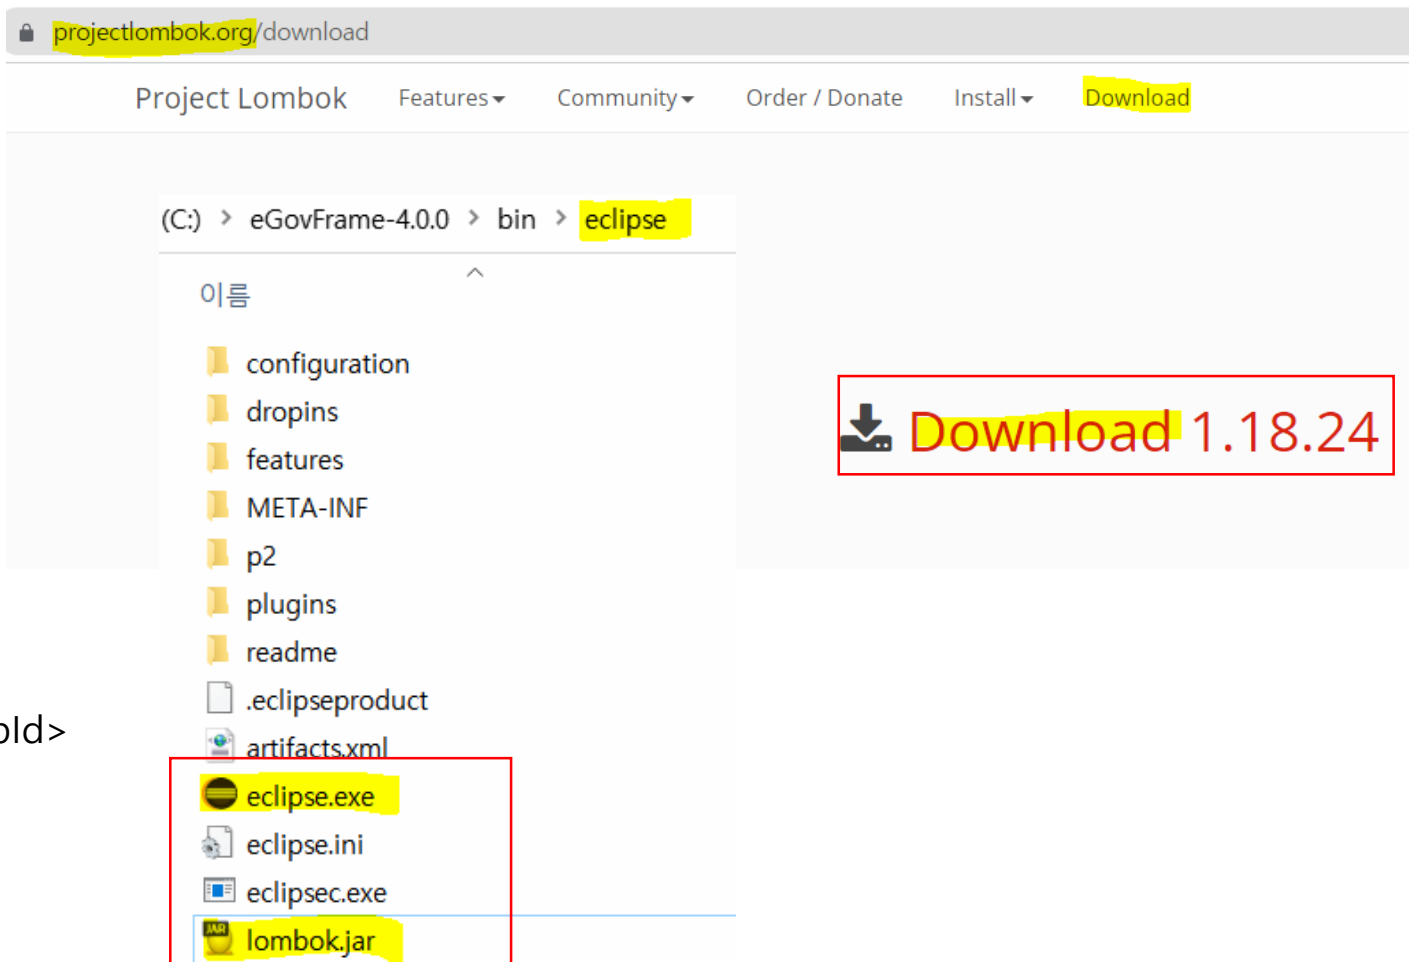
projectlombok.org/download

Project Lombok Features▾ Community▾ Order / Donate Install▾ Download

(C:) > eGovFrame-4.0.0 > bin > eclipse

이름

configuration
dropins
features
META-INF
p2
plugins
readme
.eclipseproduct
artifacts.xml
eclipse.exe
eclipse.ini
eclipsec.exe
lombok.jar

Download 1.18.24

old>